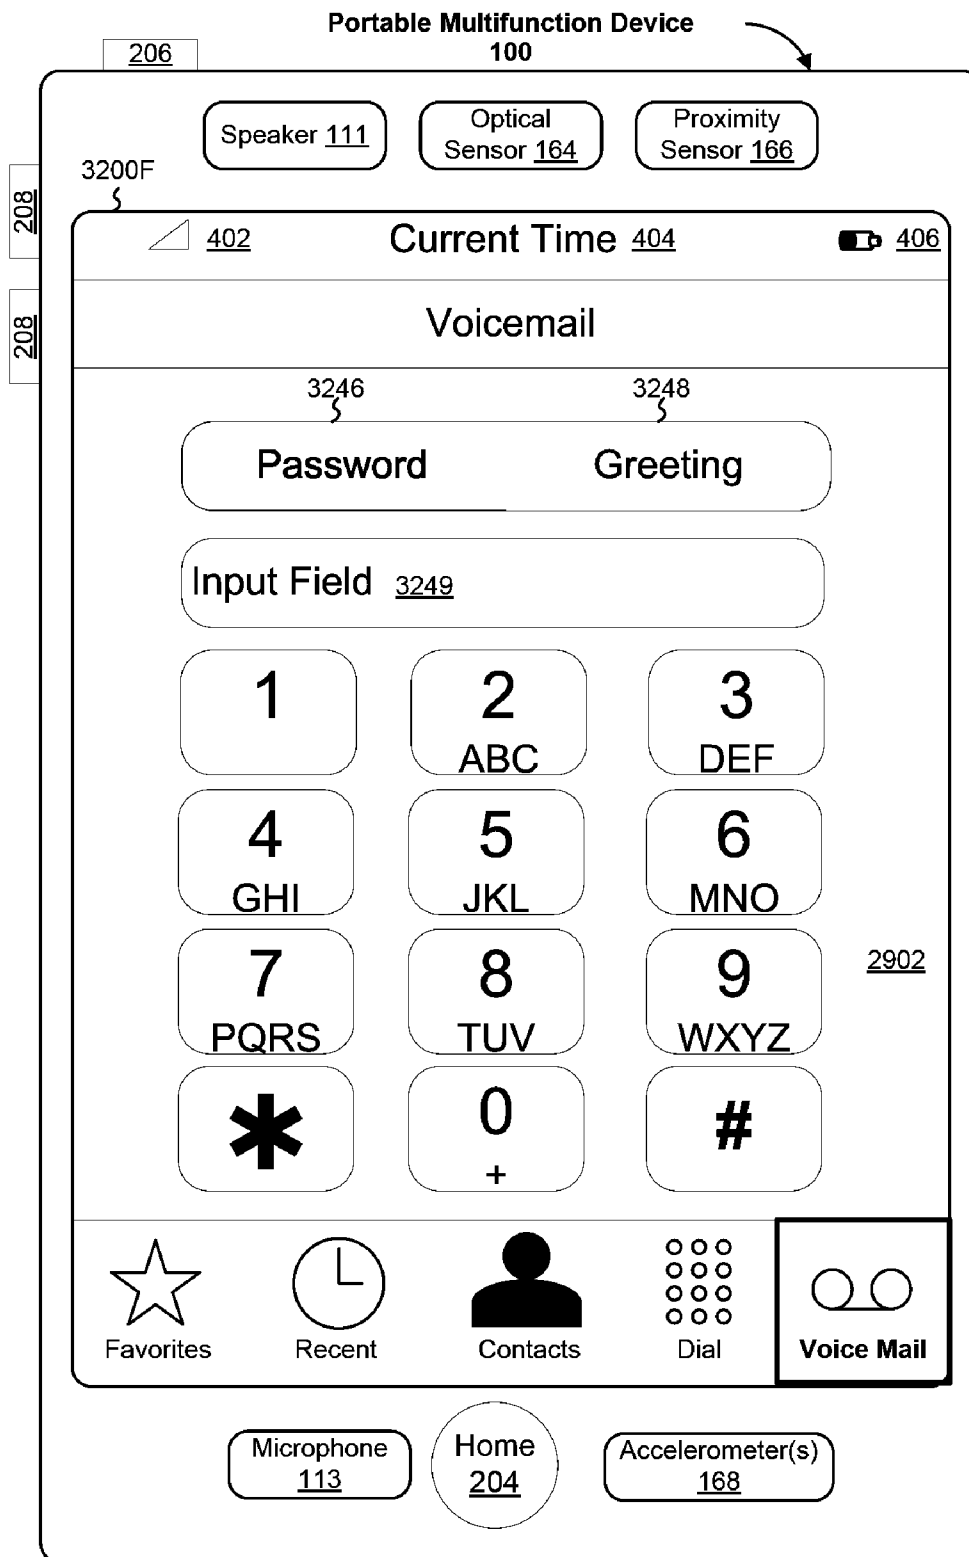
Portable Multifunction Device
100

206

208

208

Speaker 111

Optical Sensor 164

Proximity Sensor 166

3200F

402

Current Time 404

406

Voicemail

3246

3248

Password

Greeting

Input Field 3249

1

2 ABC

3 DEF

4 GHI

5 JKL

6 MNO

7 PQRS

8 TUV

9 WXYZ

2902

*

0 +

#

Favorites

Recent

Contacts

Dial

Voice Mail

Microphone 113

Home 204

Accelerometer(s) 168